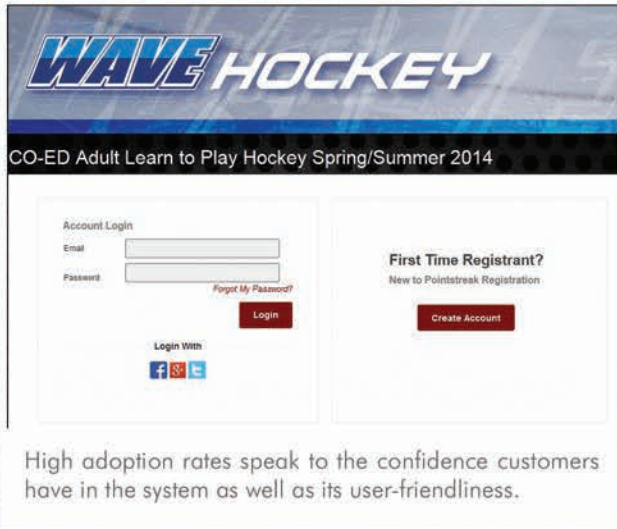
WAVE HOCKEY

CO-ED Adult Learn to Play Hockey Spring/Summer 2014

Account Login

Email

Password

Forgot My Password?

Login

Login With

First Time Registrant?

New to Pointstreak Registration

Create Account

High adoption rates speak to the confidence customers have in the system as well as its user-friendliness.